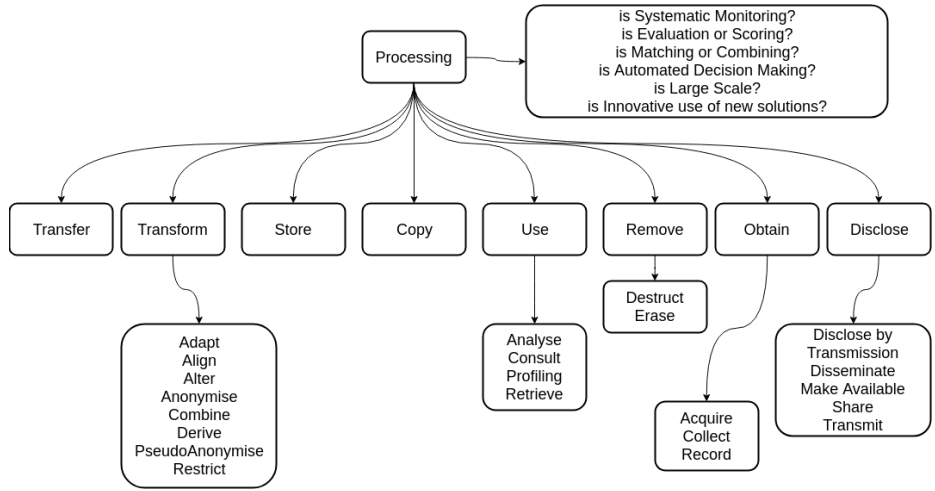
Processing

is Systematic Monitoring?
is Evaluation or Scoring?
is Matching or Combining?
is Automated Decision Making?
is Large Scale?
is Innovative use of new solutions?

Transfer

Transform

Store

Copy

Use

Remove

Obtain

Disclose

Adapt
Align
Alter
Anonymise
Combine
Derive
PseudoAnonymise
Restrict

Analyse
Consult
Profiling
Retrieve

Destruct
Erase

Acquire
Collect
Record

Disclose by Transmission
Disseminate
Make Available
Share
Transmit